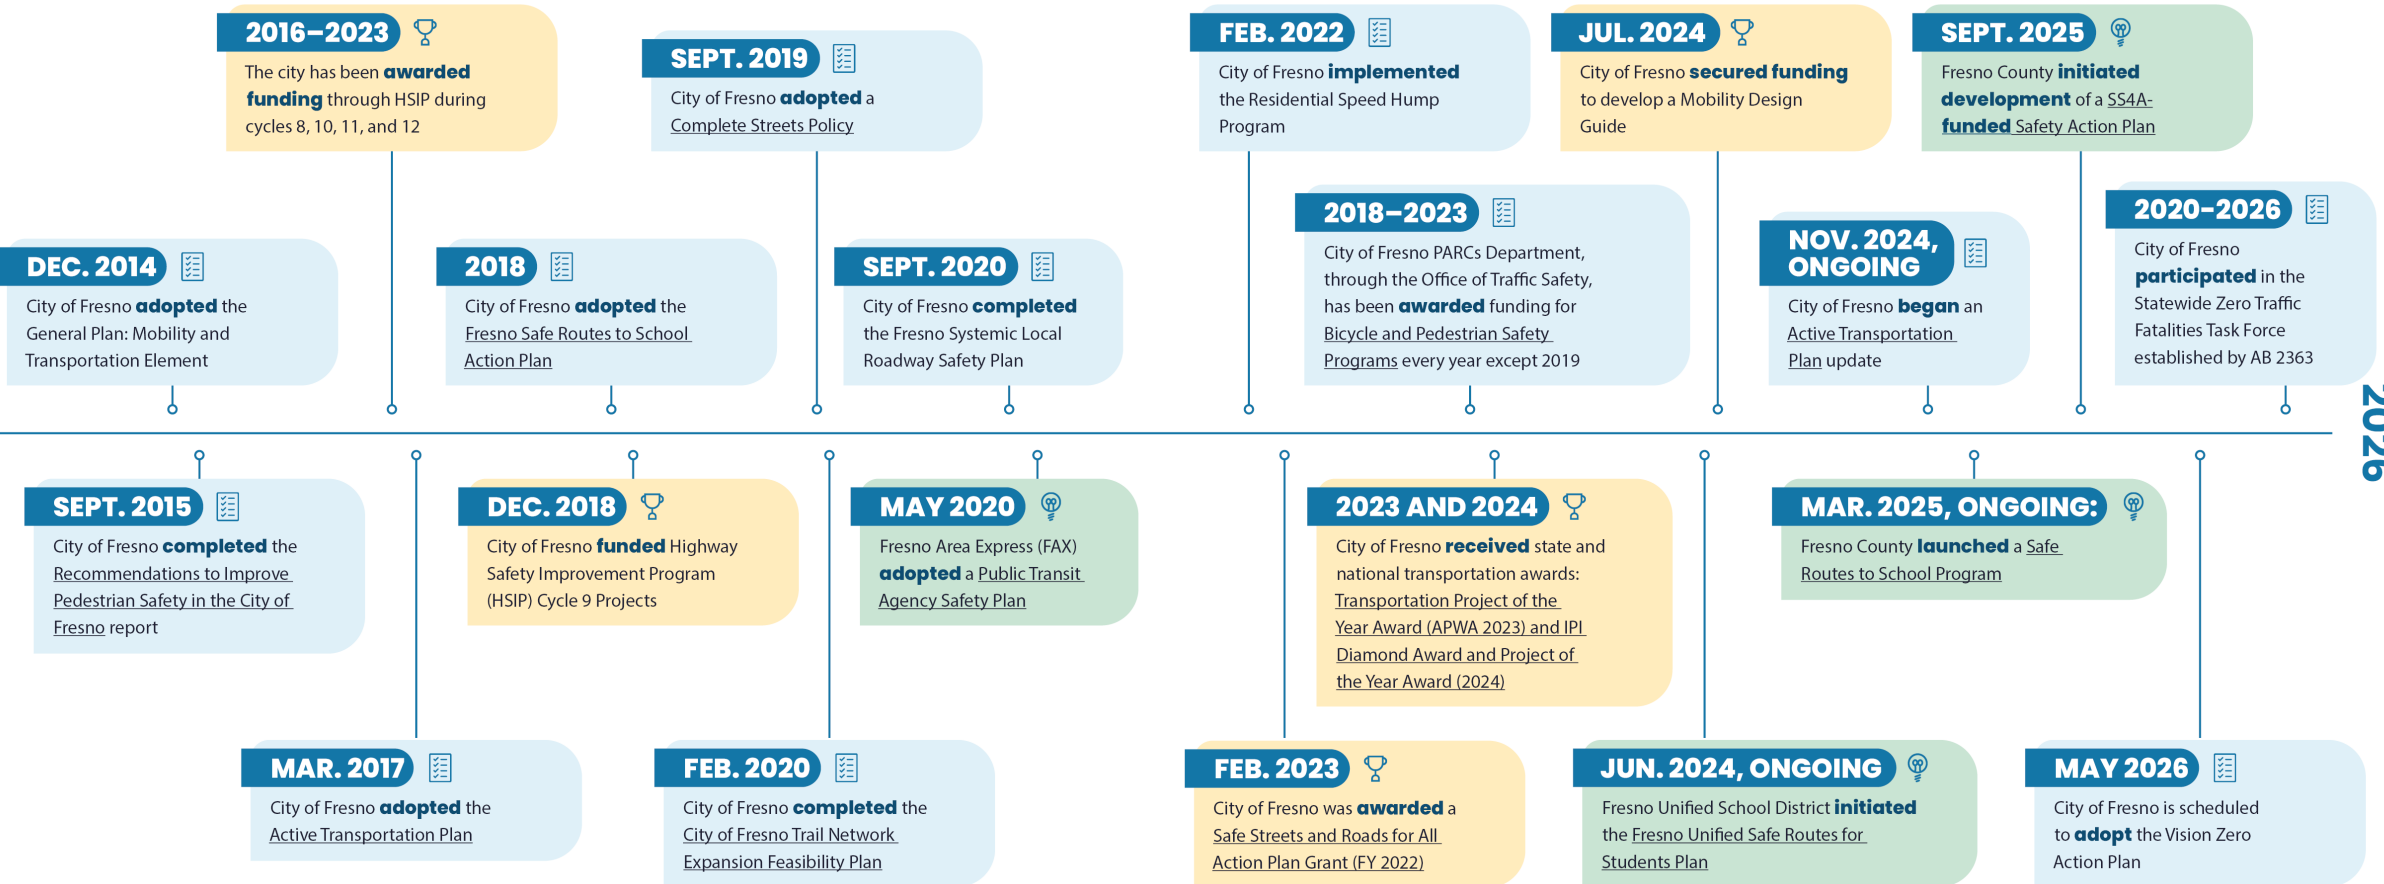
2016–2023
The city has been awarded funding through HSIP during cycles 8, 10, 11, and 12

SEPT. 2019
City of Fresno adopted a Complete Streets Policy

FEB. 2022
City of Fresno implemented the Residential Speed Hump Program

JUL. 2024
City of Fresno secured funding to develop a Mobility Design Guide

SEPT. 2025
Fresno County initiated development of a SS4A-funded Safety Action Plan

DEC. 2014
City of Fresno adopted the General Plan: Mobility and Transportation Element

2018
City of Fresno adopted the Fresno Safe Routes to School Action Plan

SEPT. 2020
City of Fresno completed the Fresno Systemic Local Roadway Safety Plan

2018–2023
City of Fresno PARCs Department, through the Office of Traffic Safety, has been awarded funding for Bicycle and Pedestrian Safety Programs every year except 2019

NOV. 2024, ONGOING
City of Fresno began an Active Transportation Plan update

2020–2026
City of Fresno participated in the Statewide Zero Traffic Fatalities Task Force established by AB 2363

2026

SEPT. 2015
City of Fresno completed the Recommendations to Improve Pedestrian Safety in the City of Fresno report

DEC. 2018
City of Fresno funded Highway Safety Improvement Program (HSIP) Cycle 9 Projects

MAY 2020
Fresno Area Express (FAX) adopted a Public Transit Agency Safety Plan

2023 AND 2024
City of Fresno received state and national transportation awards: Transportation Project of the Year Award (APWA 2023) and IPI Diamond Award and Project of the Year Award (2024)

MAR. 2025, ONGOING:
Fresno County launched a Safe Routes to School Program

MAR. 2017
City of Fresno adopted the Active Transportation Plan

FEB. 2020
City of Fresno completed the City of Fresno Trail Network Expansion Feasibility Plan

FEB. 2023
City of Fresno was awarded a Safe Streets and Roads for All Action Plan Grant (FY 2022)

JUN. 2024, ONGOING
Fresno Unified School District initiated the Fresno Unified Safe Routes for Students Plan

MAY 2026
City of Fresno is scheduled to adopt the Vision Zero Action Plan